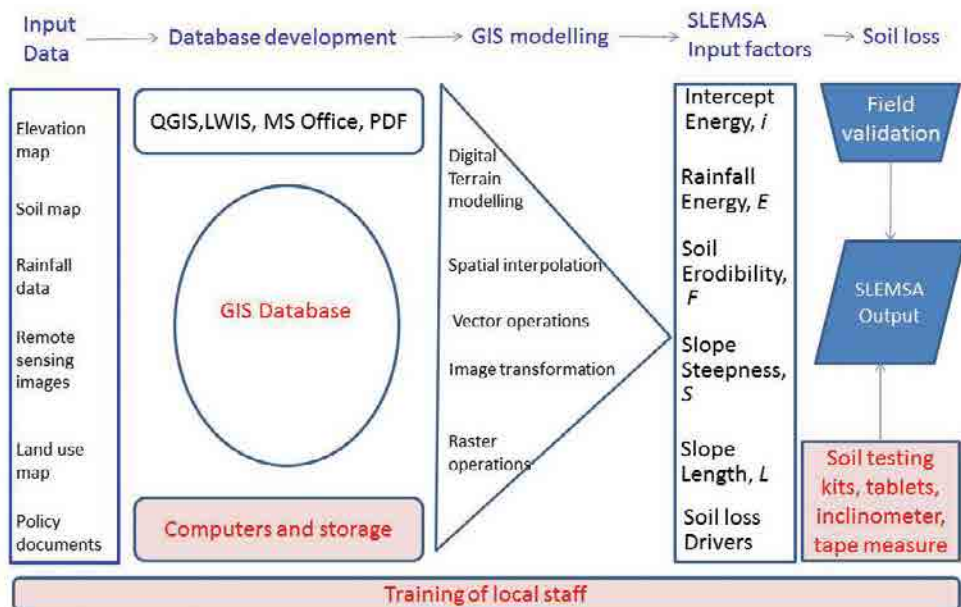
Input Data → Database development → GIS modelling → SLEMSA Input factors → Soil loss

Elevation map

Soil map

Rainfall data

Remote sensing images

Land use map

Policy documents

QGIS,LWIS, MS Office, PDF

GIS Database

Computers and storage

Digital Terrain modelling

Spatial interpolation

Vector operations

Image transformation

Raster operations

Intercept Energy, *i*

Rainfall Energy, *E*

Soil Erodibility, *F*

Slope Steepness, *S*

Slope Length, *L*

Soil loss Drivers

Field validation

SLEMSA Output

Soil testing kits, tablets, inclinometer, tape measure

Training of local staff